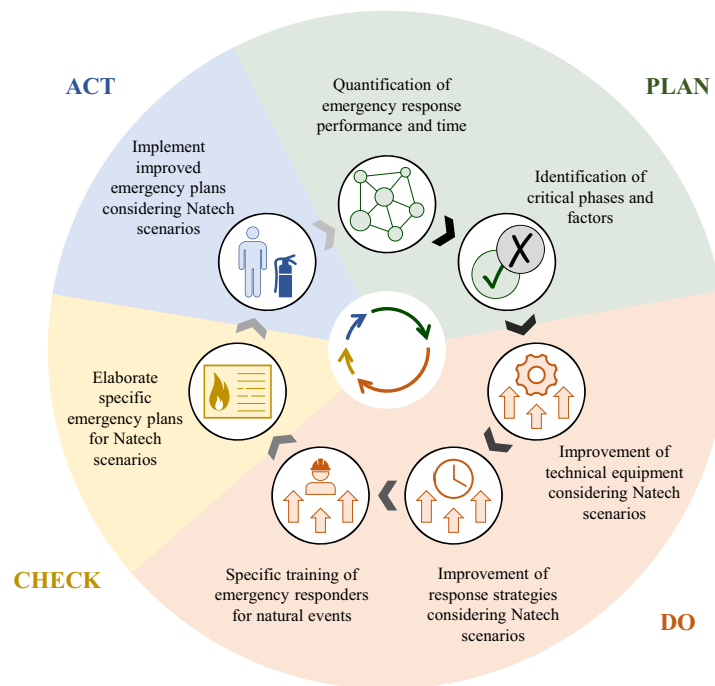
ACT

PLAN

Quantification of emergency response performance and time

Identification of critical phases and factors

Implement improved emergency plans considering Natech scenarios

Elaborate specific emergency plans for Natech scenarios

Improvement of technical equipment considering Natech scenarios

Specific training of emergency responders for natural events

Improvement of response strategies considering Natech scenarios

CHECK

DO